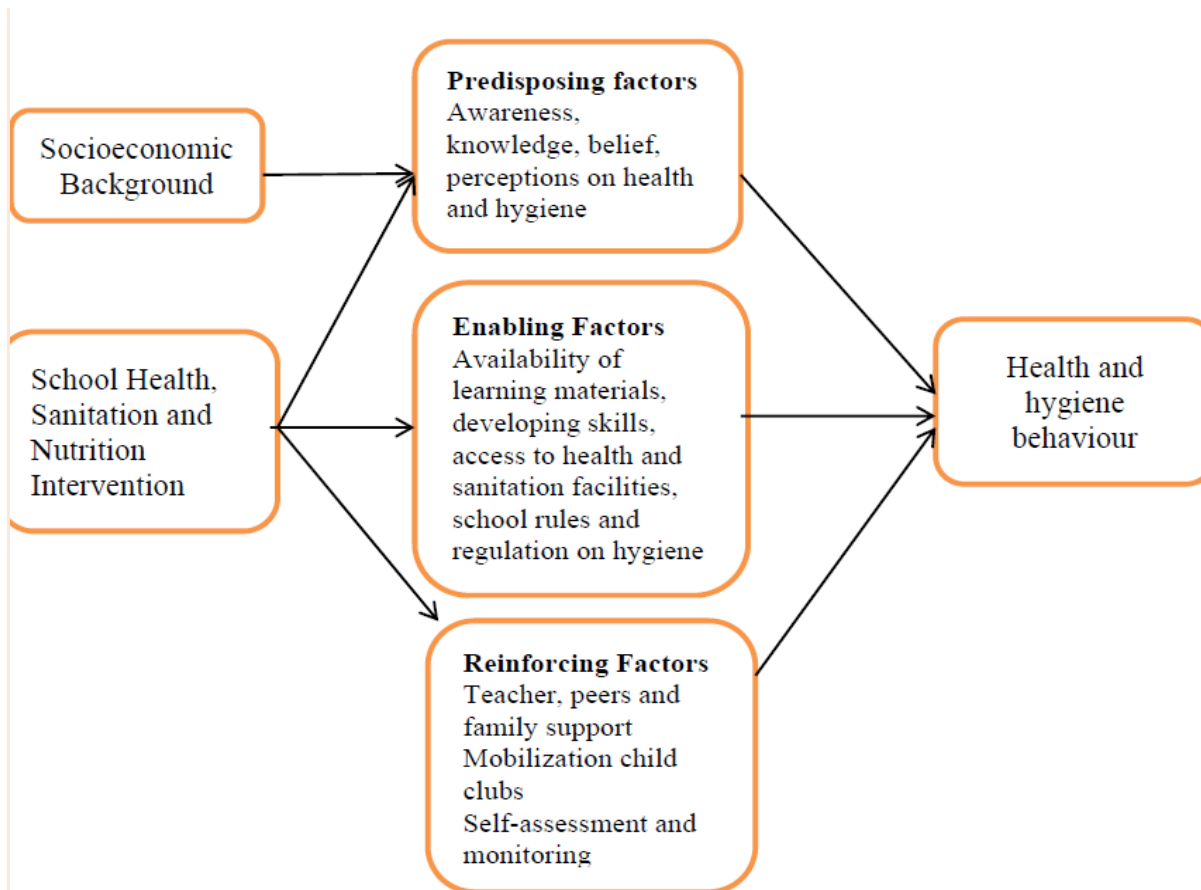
Socioeconomic Background

School Health, Sanitation and Nutrition Intervention

**Predisposing factors**
Awareness, knowledge, belief, perceptions on health and hygiene

**Enabling Factors**
Availability of learning materials, developing skills, access to health and sanitation facilities, school rules and regulation on hygiene

**Reinforcing Factors**
Teacher, peers and family support
Mobilization child clubs
Self-assessment and monitoring

Health and hygiene behaviour